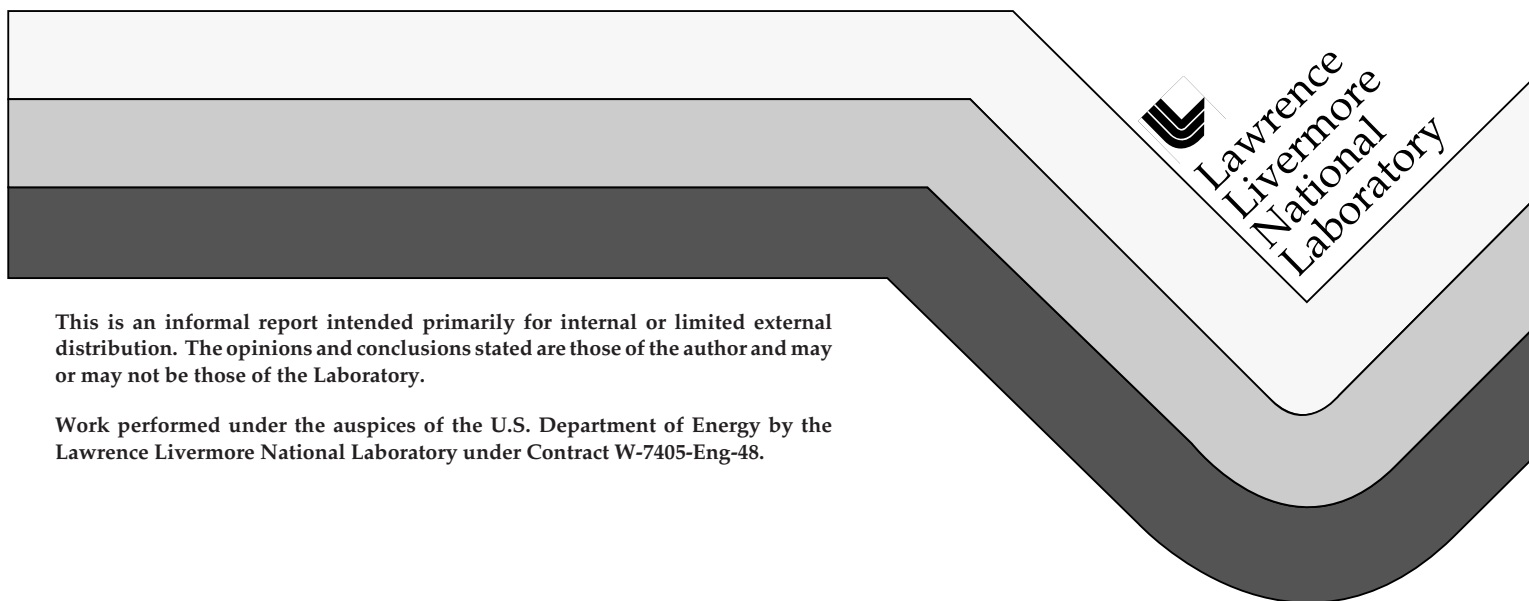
Lawrence
Livermore
National
Laboratory

This is an informal report intended primarily for internal or limited external distribution. The opinions and conclusions stated are those of the author and may or may not be those of the Laboratory.

Work performed under the auspices of the U.S. Department of Energy by the Lawrence Livermore National Laboratory under Contract W-7405-Eng-48.